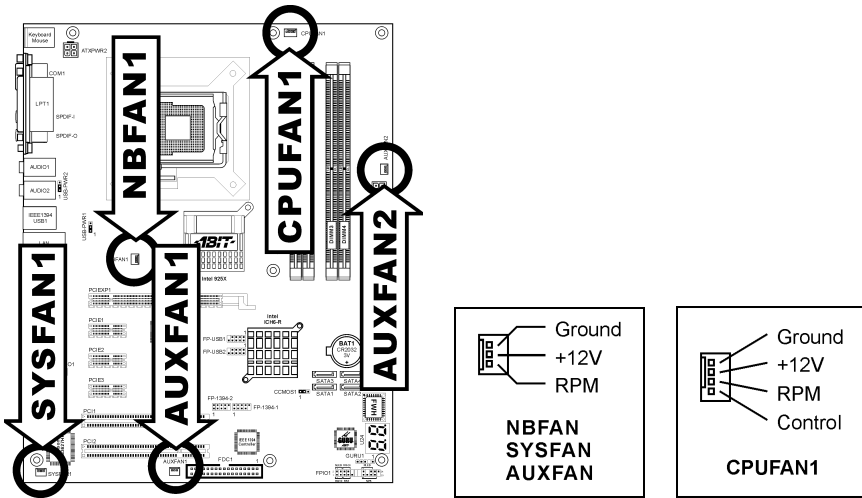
Keyboard
Mouse
ATXPWR2
COM1
LPT1
SPDIF-I
SPDIF-O
AUDIO1
AUDIO2
USBPWR2
IEEE1394
USB1
USBPWR1
LAN
CPUFAN1
NBFAN1
CPUFAN1
AUXFAN2
AUXFAN2
FAN1
DIMM3
DIMM4
Intel 925X
PCIEXP1
PCIE1
PCIE2
PCIE3
PCI1
PCI2
Intel ICH6-R
FP-USB1
FP-USB2
BAT1
CR2032 3V
CCMOS1
SATA3
SATA4
SATA1
SATA2
FP-1394-2
FP-1394-1
IEEE1394 Controller
GURU1
FPIO1
FDC1
AUXFAN1
SYSFAN1
SYSFAN1
AUXFAN1

Ground
+12V
RPM
NBFAN
SYSFAN
AUXFAN

Ground
+12V
RPM
Control
CPUFAN1